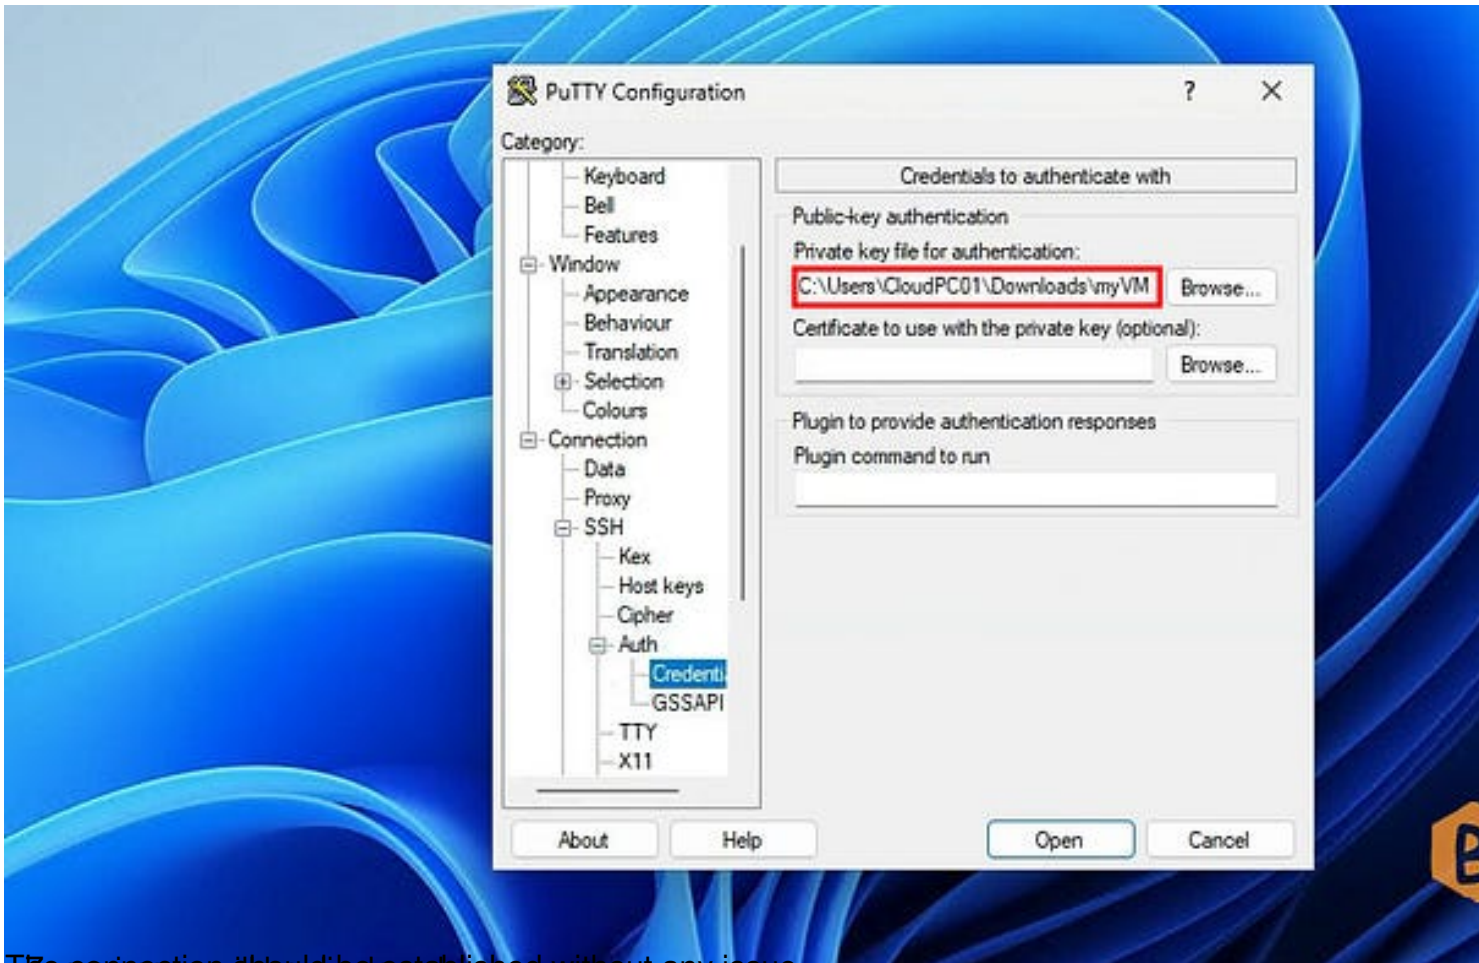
PuTTY Configuration

?

Category:

Keyboard
Bell
Features
Window
Appearance
Behaviour
Translation
Selection
Colours
Connection
Data
Proxy
SSH
Kex
Host keys
Cipher
Auth
Credenti
GSSAPI
TTY
X11

Credentials to authenticate with

Public-key authentication

Private key file for authentication:

C:\Users\CloudPC01\Downloads\myVM

Browse...

Certificate to use with the private key (optional):

Browse...

Plugin to provide authentication responses

Plugin command to run

About

Help

Open

Cancel

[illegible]